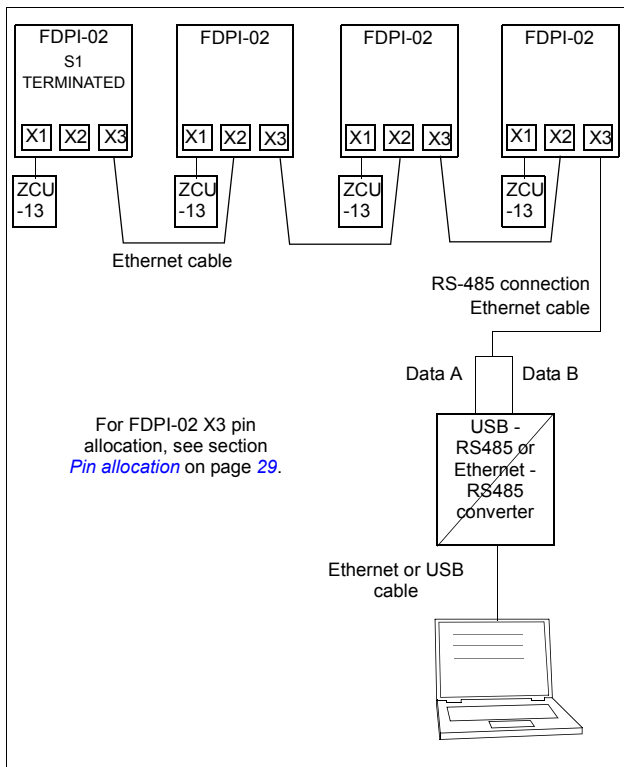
FDPI-02
S1
TERMINATED
X1 X2 X3
ZCU
-13

FDPI-02
X1 X2 X3
ZCU
-13

FDPI-02
X1 X2 X3
ZCU
-13

FDPI-02
X1 X2 X3
ZCU
-13

Ethernet cable

RS-485 connection
Ethernet cable

Data A
Data B

For FDPI-02 X3 pin allocation, see section *Pin allocation* on page *29*.

USB - RS485 or Ethernet - RS485 converter

Ethernet or USB cable